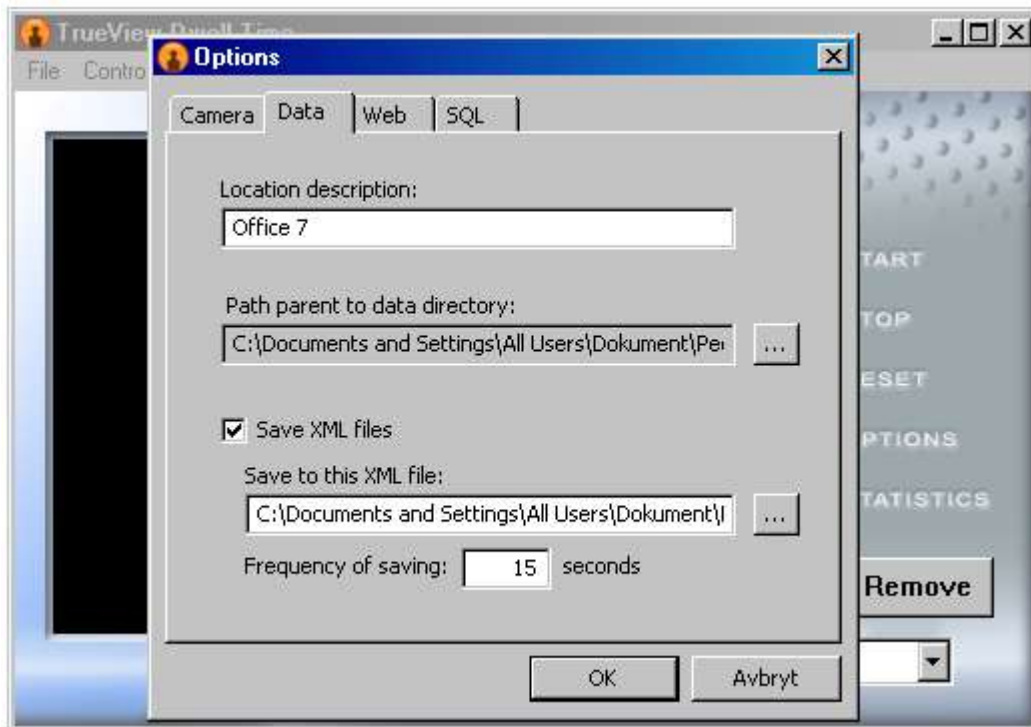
TrueView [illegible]

File Contro

Options

Camera Data Web SQL

Location description:

Office 7

Path parent to data directory:

C:\Documents and Settings\All Users\Dokument\Pe

...

Save XML files

Save to this XML file:

C:\Documents and Settings\All Users\Dokument\I

...

Frequency of saving: 15 seconds

OK Avbryt

TART

TOP

ESET

PTIONS

TATISTICS

Remove